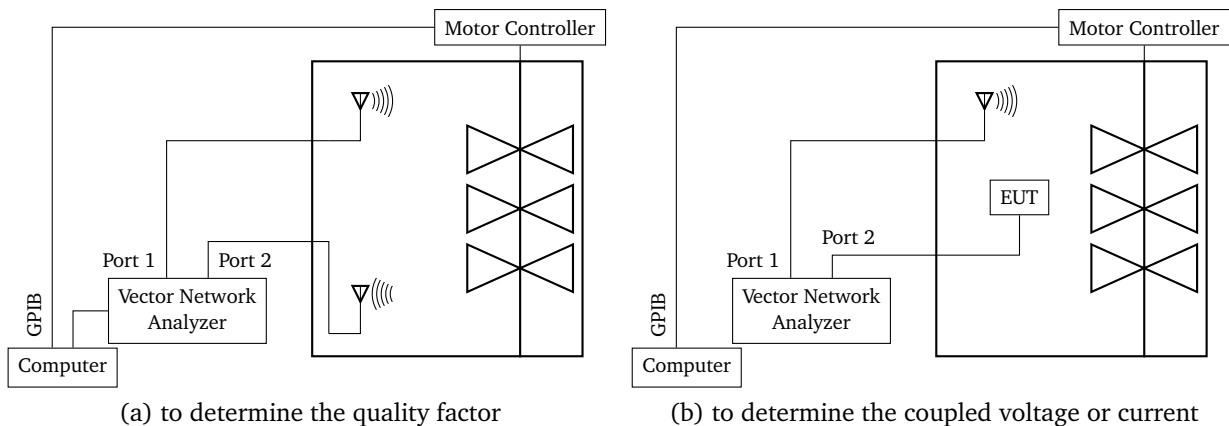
Motor Controller

GPIB

Port 1

Port 2

Vector Network Analyzer

Computer

(a) to determine the quality factor

Motor Controller

EUT

Port 2

Port 1

GPIB

Vector Network Analyzer

Computer

(b) to determine the coupled voltage or current